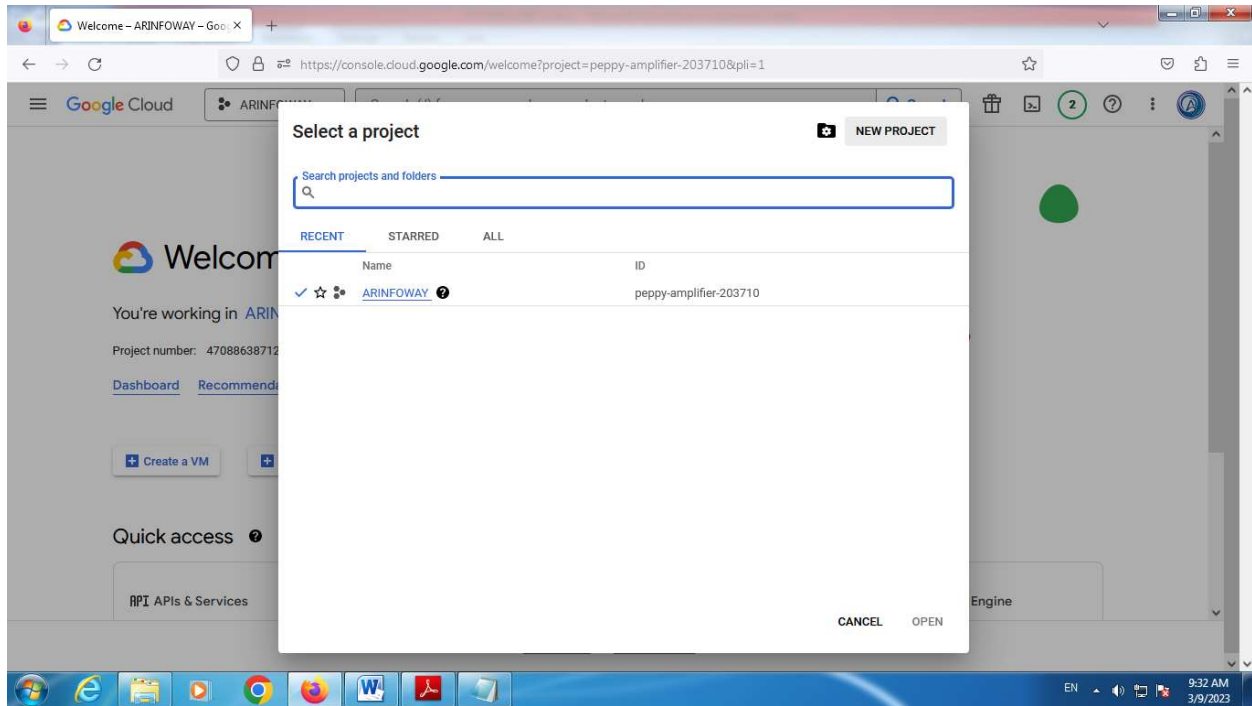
Welcome – ARINFOWAY – Goo ×

https://console.cloud.google.com/welcome?project=peppy-amplifier-203710&pli=1

Google Cloud ARINF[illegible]

2

Welcom

You're working in ARI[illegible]

Project number: 47088638712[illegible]

Dashboard Recommend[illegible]

Create a VM

Quick access

API APIs & Services

Engine

Select a project

NEW PROJECT

Search projects and folders

RECENT STARRED ALL

| Name | ID |
|---|---|
| ARINFOWAY | peppy-amplifier-203710 |

CANCEL OPEN

EN 9:32 AM 3/9/2023